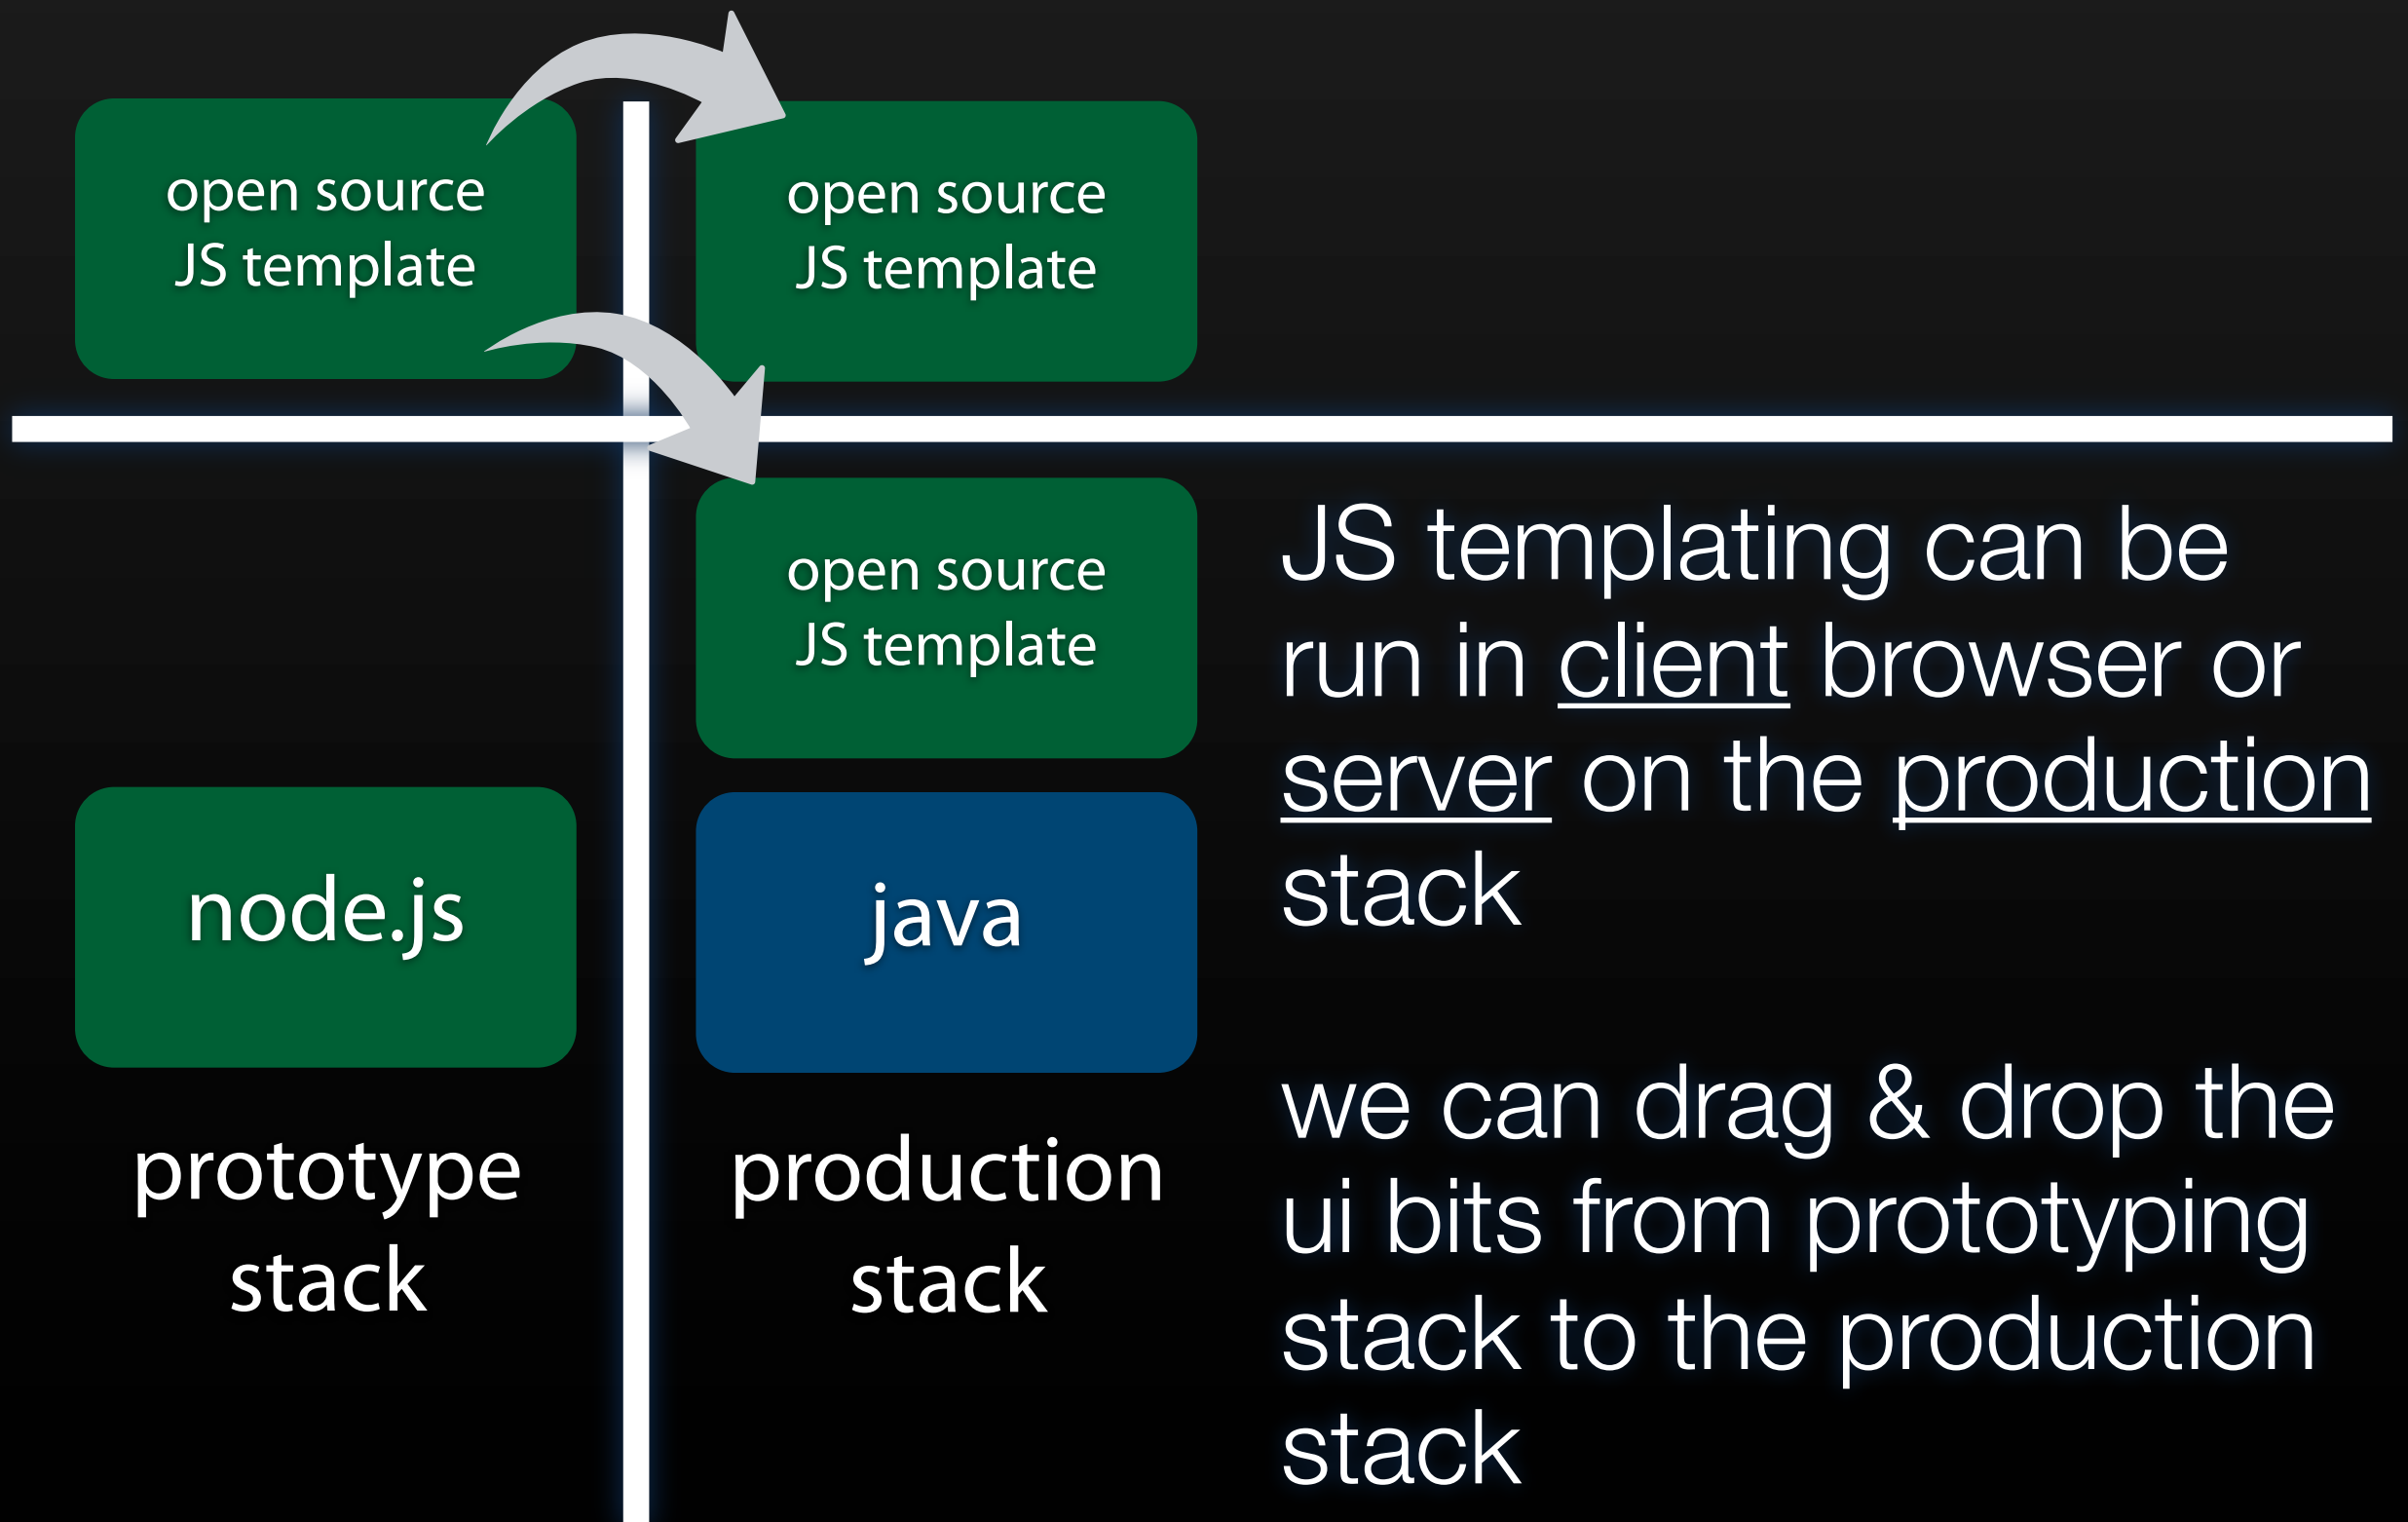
open source JS template

open source JS template

open source JS template

JS templating can be run in client browser or server on the production stack

node.js

java

we can drag & drop the ui bits from prototyping stack to the production stack

prototype stack

production stack